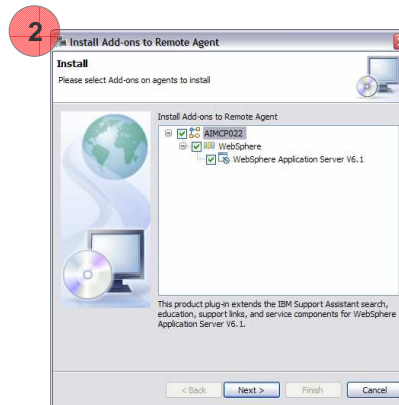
2

Install Add-ons to Remote Agent

Install

Please select Add-ons on agents to install

Install Add-ons to Remote Agent

AIMCP022

WebSphere

WebSphere Application Server V6.1

This product plug-in extends the IBM Support Assistant search, education, support links, and service components for WebSphere Application Server V6.1.

< Back

Next >

Finish

Cancel